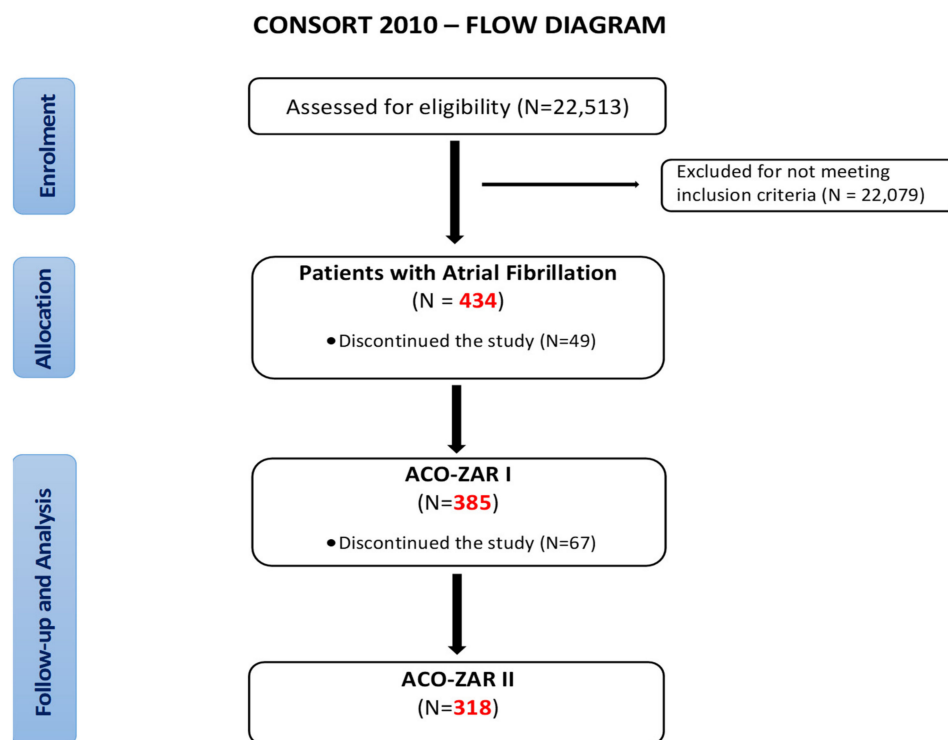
CONSORT 2010 – FLOW DIAGRAM

Enrolment

Assessed for eligibility (N=22,513)

Excluded for not meeting inclusion criteria (N = 22,079)

Allocation

Patients with Atrial Fibrillation
(N = 434)

• Discontinued the study (N=49)

Follow-up and Analysis

ACO-ZAR I
(N=385)

• Discontinued the study (N=67)

ACO-ZAR II
(N=318)